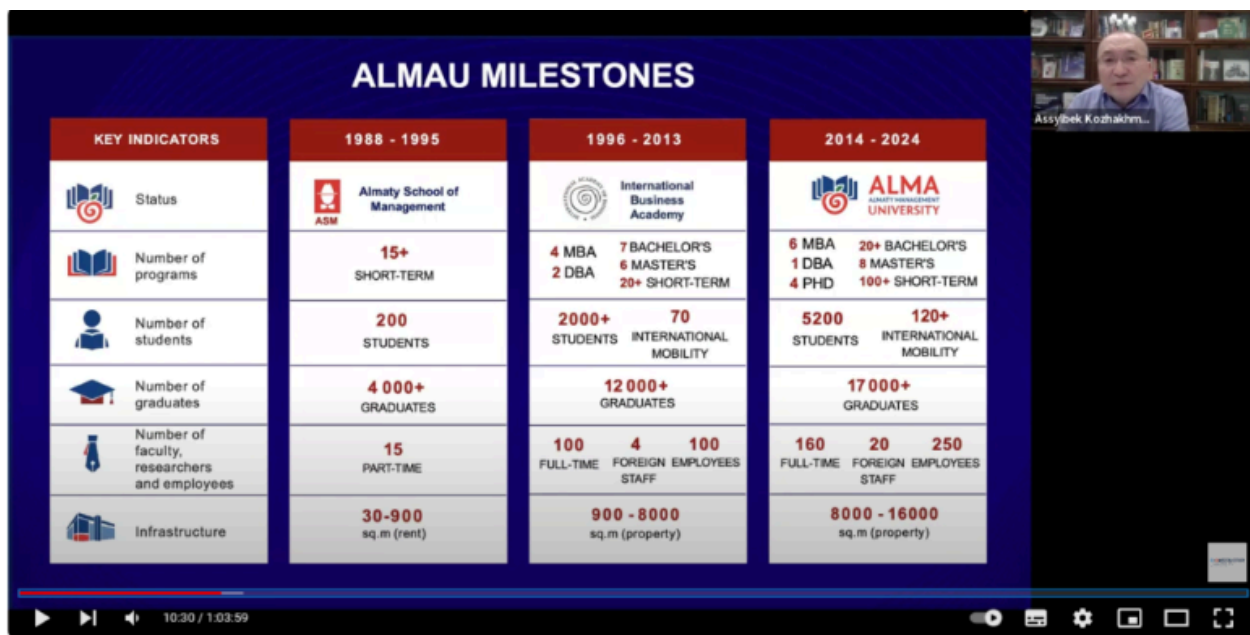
ALMAU MILESTONES

| KEY INDICATORS | 1988 - 1995 | 1996 - 2013 | 2014 - 2024 |
|---|---|---|---|
| Status | ASM Almaty School of Management | International Business Academy | ALMA ALMATY MANAGEMENT UNIVERSITY |
| Number of programs | 15+ SHORT-TERM | 4 MBA 2 DBA 7 BACHELOR'S 6 MASTER'S 20+ SHORT-TERM | 6 MBA 1 DBA 4 PHD 20+ BACHELOR'S 8 MASTER'S 100+ SHORT-TERM |
| Number of students | 200 STUDENTS | 2000+ STUDENTS 70 INTERNATIONAL MOBILITY | 5200 STUDENTS 120+ INTERNATIONAL MOBILITY |
| Number of graduates | 4 000+ GRADUATES | 12 000+ GRADUATES | 17 000+ GRADUATES |
| Number of faculty, researchers and employees | 15 PART-TIME | 100 FULL-TIME 4 FOREIGN STAFF 100 EMPLOYEES | 160 FULL-TIME 20 FOREIGN STAFF 250 EMPLOYEES |
| Infrastructure | 30-900 sq.m (rent) | 900 - 8000 sq.m (property) | 8000 - 16000 sq.m (property) |

Assylbek Kozhakhm...

10:30 / 1:03:59